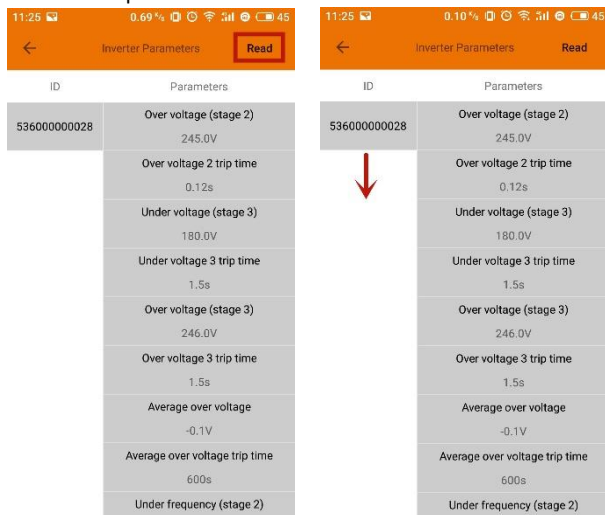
11:25 0.69 K/s 45

Inverter Parameters Read

| ID | Parameters |
|---|---|
| 536000000028 | Over voltage (stage 2) 245.0V |
| | Over voltage 2 trip time 0.12s |
| | Under voltage (stage 3) 180.0V |
| | Under voltage 3 trip time 1.5s |
| | Over voltage (stage 3) 246.0V |
| | Over voltage 3 trip time 1.5s |
| | Average over voltage -0.1V |
| | Average over voltage trip time 600s |
| | Under frequency (stage 2) |

11:25 0.10 K/s 45

Inverter Parameters Read

| ID | Parameters |
|---|---|
| 536000000028 | Over voltage (stage 2) 245.0V |
| | Over voltage 2 trip time 0.12s |
| | Under voltage (stage 3) 180.0V |
| | Under voltage 3 trip time 1.5s |
| | Over voltage (stage 3) 246.0V |
| | Over voltage 3 trip time 1.5s |
| | Average over voltage -0.1V |
| | Average over voltage trip time 600s |
| | Under frequency (stage 2) |